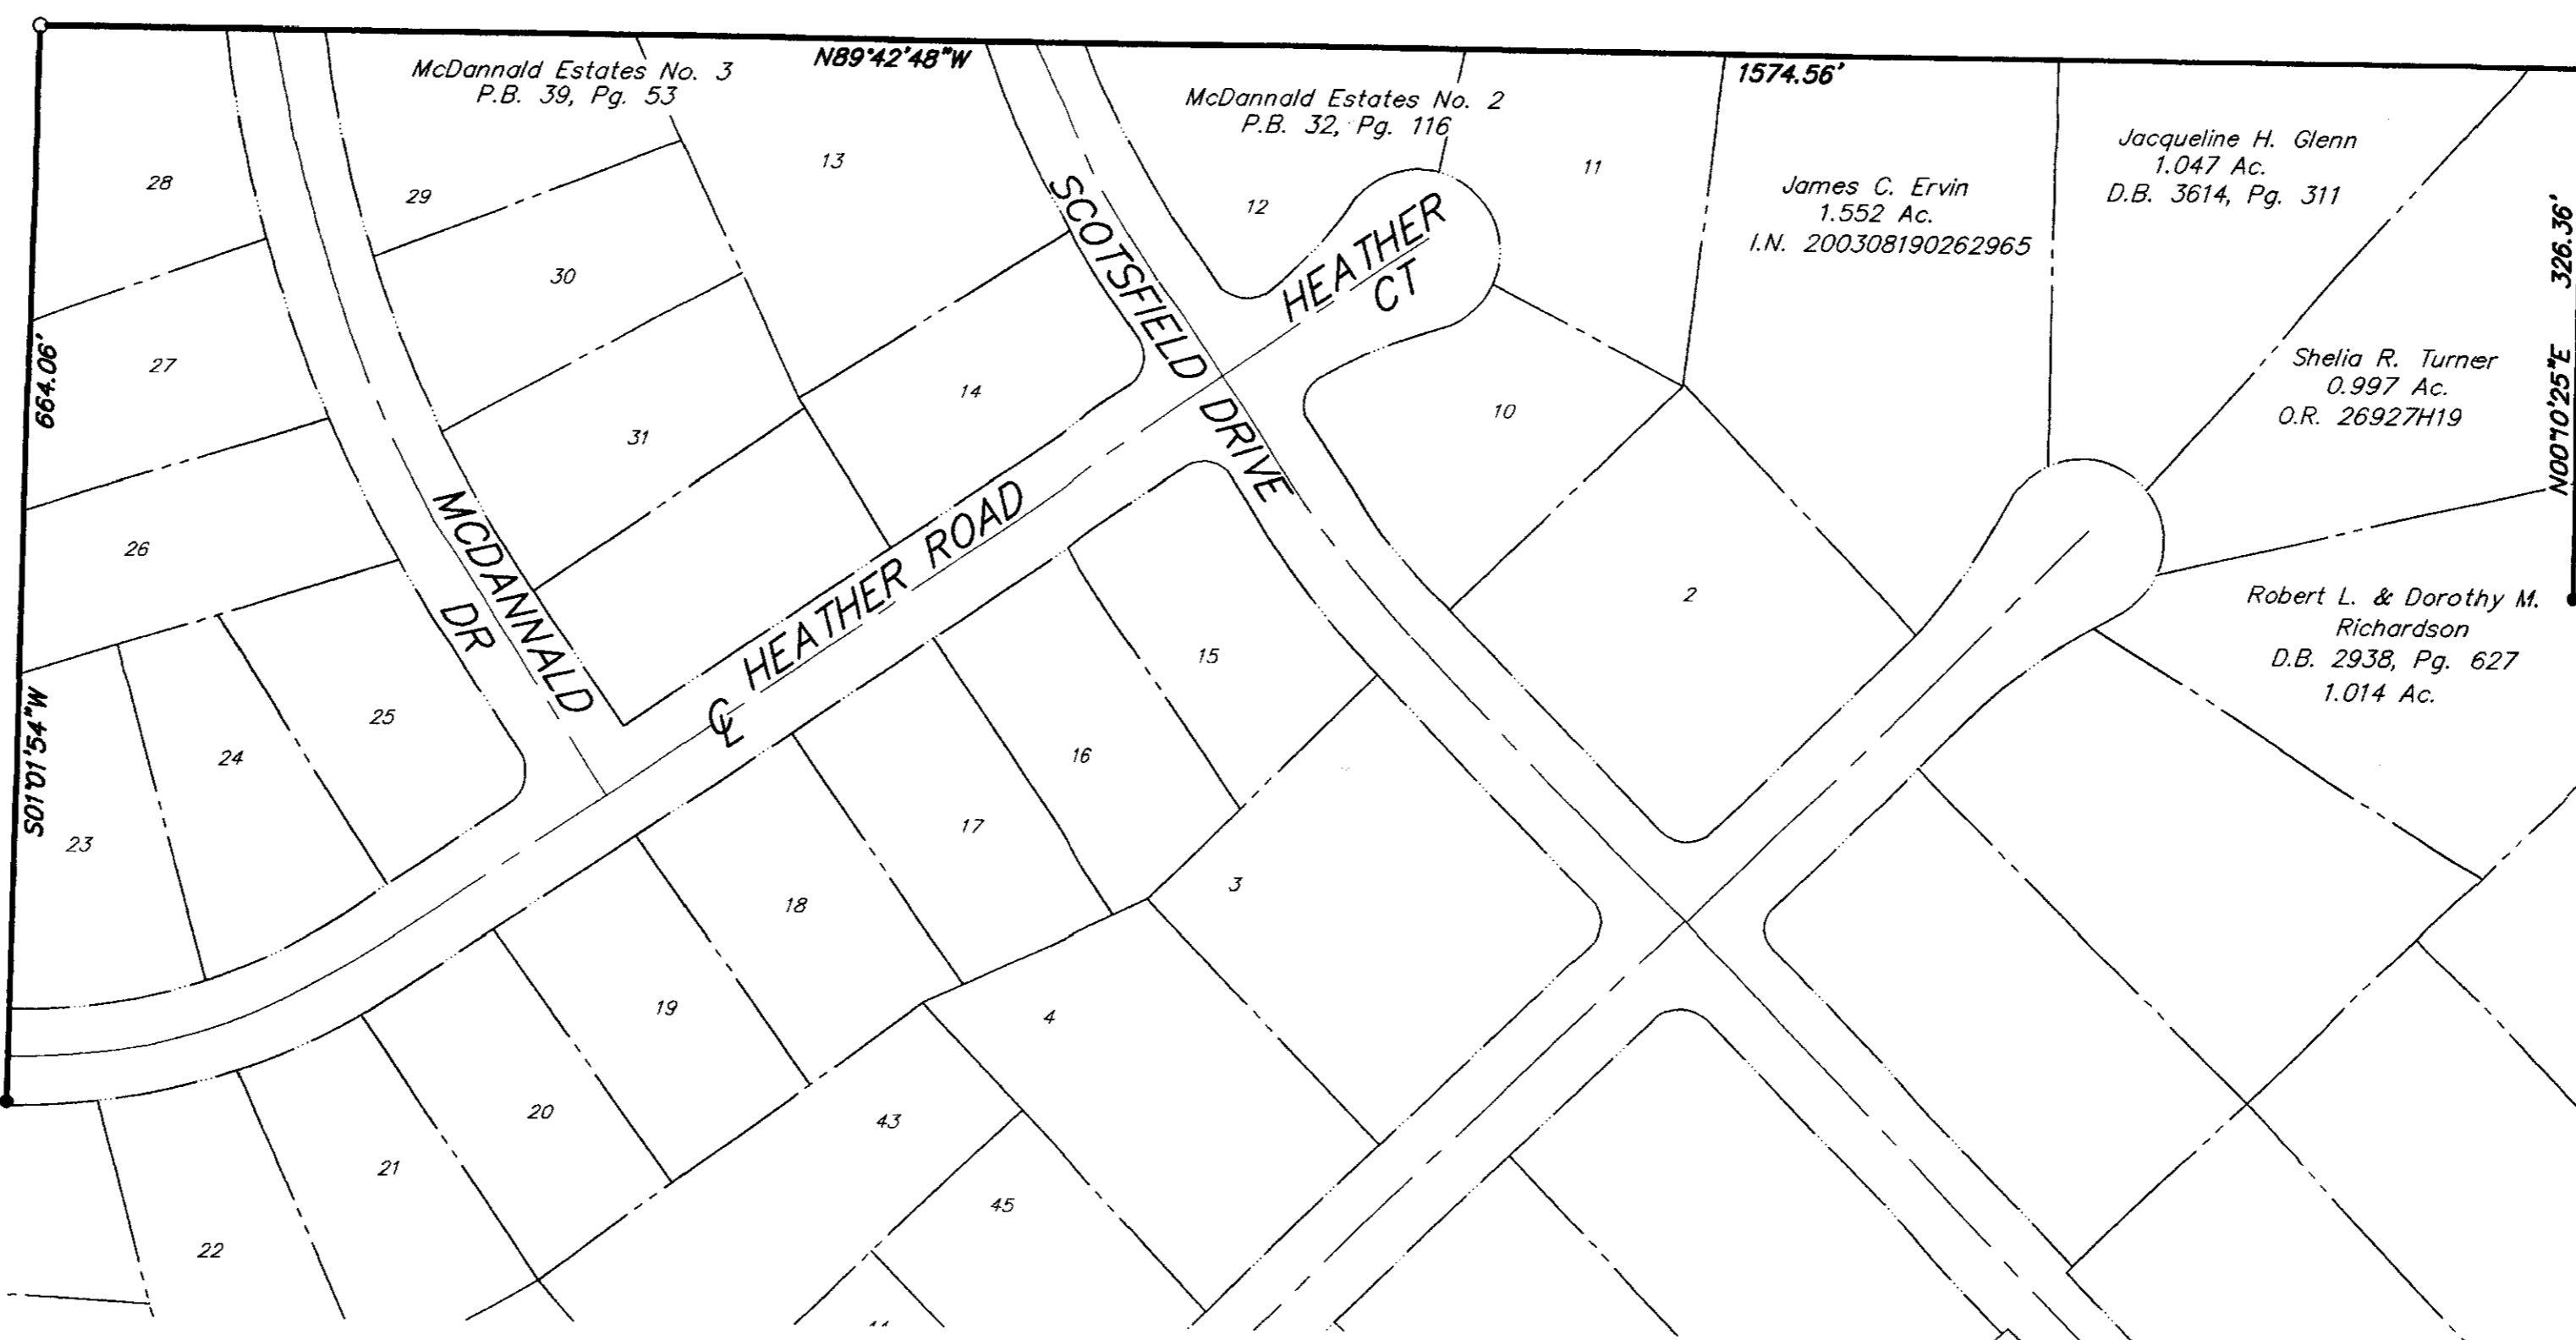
McDannald Estates No. 3
P.B. 39, Pg. 53

N89°42'48"W

1574.56'

McDannald Estates No. 2
P.B. 32, Pg. 116

Jacqueline H. Glenn
1.047 Ac.
D.B. 3614, Pg. 311

James C. Ervin
1.552 Ac.
I.N. 200308190262965

326.36'

N00°10'25"E

Shelia R. Turner
0.997 Ac.
O.R. 26927H19

Robert L. & Dorothy M. Richardson
D.B. 2938, Pg. 627
1.014 Ac.

664.06'

S01°01'54"W

SCOTSFIELD DRIVE

HEATHER CT

MCDANNALD DR

℄ HEATHER ROAD

28
29
13
12
11
30
27
14
31
10
26
2
25
15
24
16
23
17
3
18
19
4
20
43
21
45
22